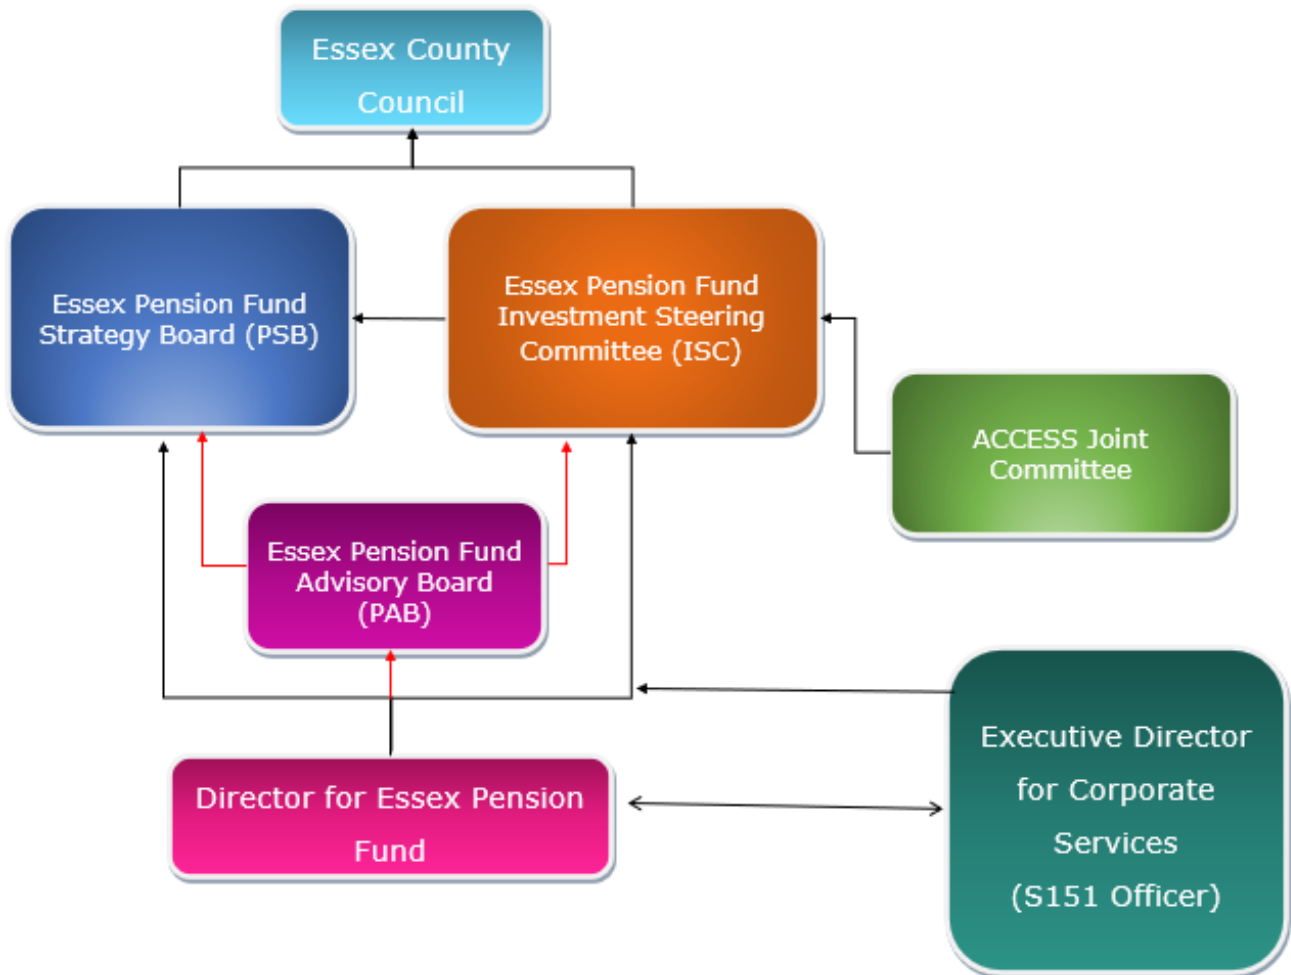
Essex County Council

Essex Pension Fund Strategy Board (PSB)

Essex Pension Fund Investment Steering Committee (ISC)

ACCESS Joint Committee

Essex Pension Fund Advisory Board (PAB)

Executive Director for Corporate Services (S151 Officer)

Director for Essex Pension Fund